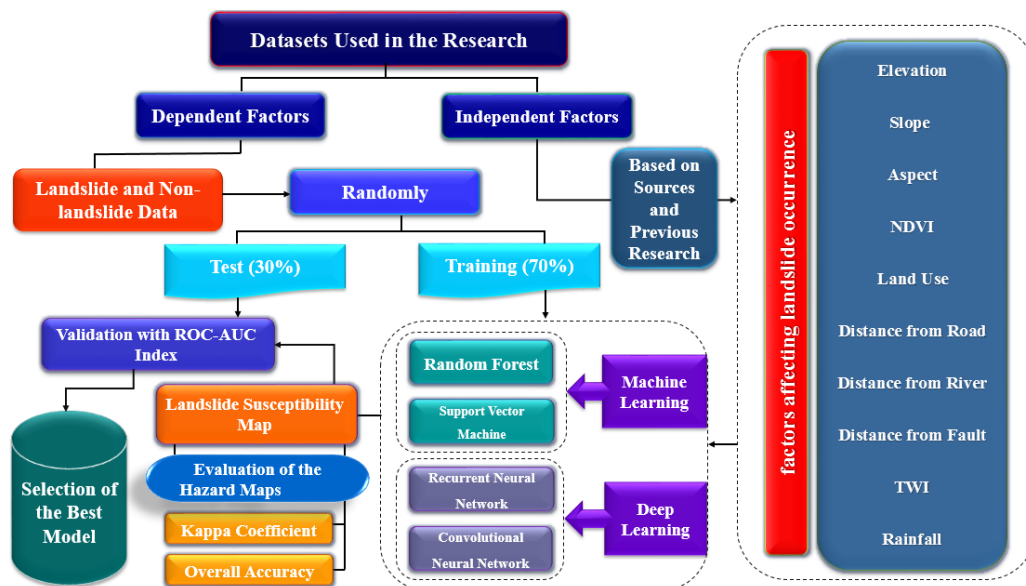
Datasets Used in the Research

Dependent Factors

Independent Factors

Landslide and Non-landslide Data

Randomly

Based on Sources and Previous Research

Test (30%)

Training (70%)

Validation with ROC-AUC Index

Landslide Susceptibility Map

Evaluation of the Hazard Maps

Kappa Coefficient

Overall Accuracy

Selection of the Best Model

Random Forest

Support Vector Machine

Machine Learning

Recurrent Neural Network

Convolutional Neural Network

Deep Learning

factors affecting landslide occurrence

Elevation

Slope

Aspect

NDVI

Land Use

Distance from Road

Distance from River

Distance from Fault

TWI

Rainfall